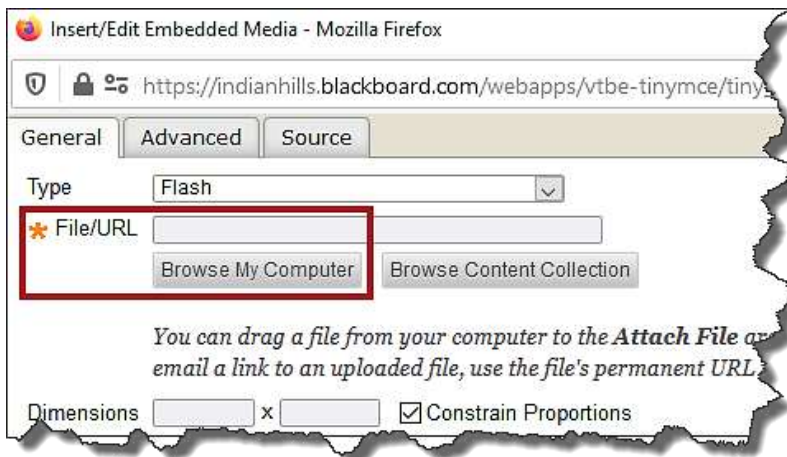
Insert/Edit Embedded Media - Mozilla Firefox

https://indianhills.blackboard.com/webapps/vtbe-tinymce/tiny

General | Advanced | Source

Type Flash

* File/URL

Browse My Computer | Browse Content Collection

You can drag a file from your computer to the **Attach File** ar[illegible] email a link to an uploaded file, use the file's permanent URL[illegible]

Dimensions x ☑ Constrain Proportions